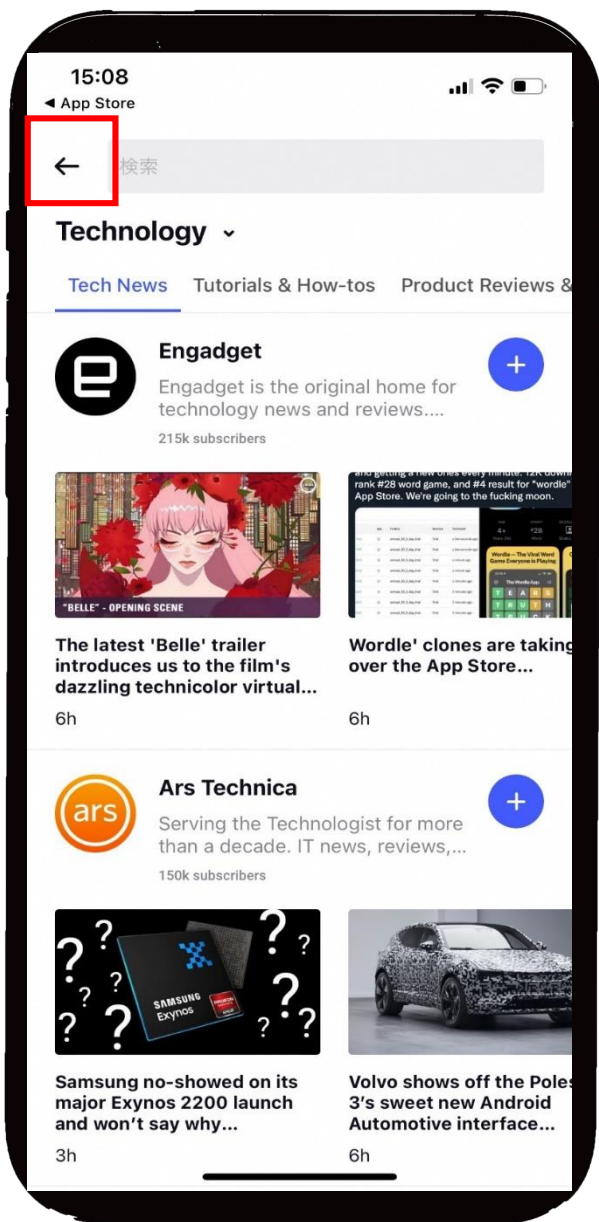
15:08
◀ App Store

←

検索

Technology ⌄

Tech News Tutorials & How-tos Product Reviews &

Engadget
Engadget is the original home for technology news and reviews....
215k subscribers

+

"BELLE" - OPENING SCENE

The latest 'Belle' trailer introduces us to the film's dazzling technicolor virtual...
6h

and getting a new ones every minute. 12K down rank #28 word game, and #4 result for "wordle" App Store. We're going to the fucking moon.

Wordle — The Viral Word Game Everyone is Playing

Wordle' clones are taking over the App Store...
6h

ars

Ars Technica
Serving the Technologist for more than a decade. IT news, reviews,...
150k subscribers

+

SAMSUNG
Exynos

Samsung no-showed on its major Exynos 2200 launch and won't say why...
3h

Volvo shows off the Poles 3's sweet new Android Automotive interface...
6h